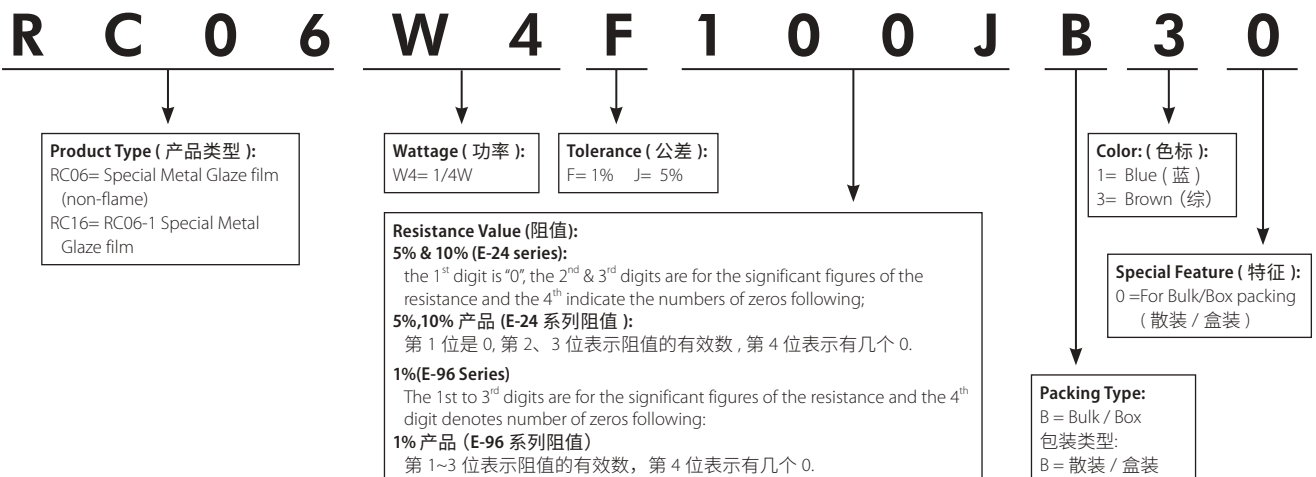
R C 0 6 W 4 F 1 0 0 J B 3 0

**Product Type ( 产品类型 ):**
RC06= Special Metal Glaze film (non-flame)
RC16= RC06-1 Special Metal Glaze film

**Wattage ( 功率 ):**
W4= 1/4W

**Tolerance ( 公差 ):**
F= 1% J= 5%

**Resistance Value (阻值):**
**5% & 10% (E-24 series):**
the $1^{st}$ digit is "0", the $2^{nd}$ & $3^{rd}$ digits are for the significant figures of the resistance and the $4^{th}$ indicate the numbers of zeros following;
**5%,10% 产品 (E-24 系列阻值 ):**
第 1 位是 0, 第 2、3 位表示阻值的有效数 , 第 4 位表示有几个 0.

**1%(E-96 Series)**
The 1st to $3^{rd}$ digits are for the significant figures of the resistance and the $4^{th}$ digit denotes number of zeros following:
**1% 产品（E-96 系列阻值）**
第 1~3 位表示阻值的有效数，第 4 位表示有几个 0.

**Color: ( 色标 ):**
1= Blue ( 蓝 )
3= Brown（综）

**Special Feature ( 特征 ):**
0 =For Bulk/Box packing （散装 / 盒装 ）

**Packing Type:**
B = Bulk / Box
包装类型:
B = 散装 / 盒装